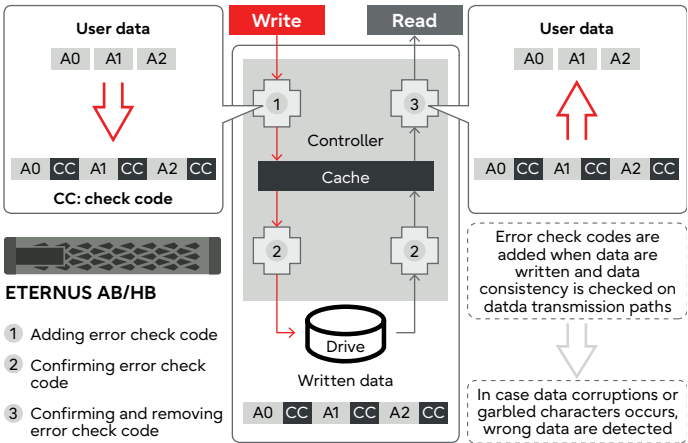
User data

A0 A1 A2

A0 CC A1 CC A2 CC

CC: check code

Write

Read

1

3

Controller

Cache

2

2

Drive

Written data

A0 CC A1 CC A2 CC

User data

A0 A1 A2

A0 CC A1 CC A2 CC

Error check codes are added when data are written and data consistency is checked on datda transmission paths

In case data corruptions or garbled characters occurs, wrong data are detected

ETERNUS AB/HB

1 Adding error check code

2 Confirming error check code

3 Confirming and removing error check code